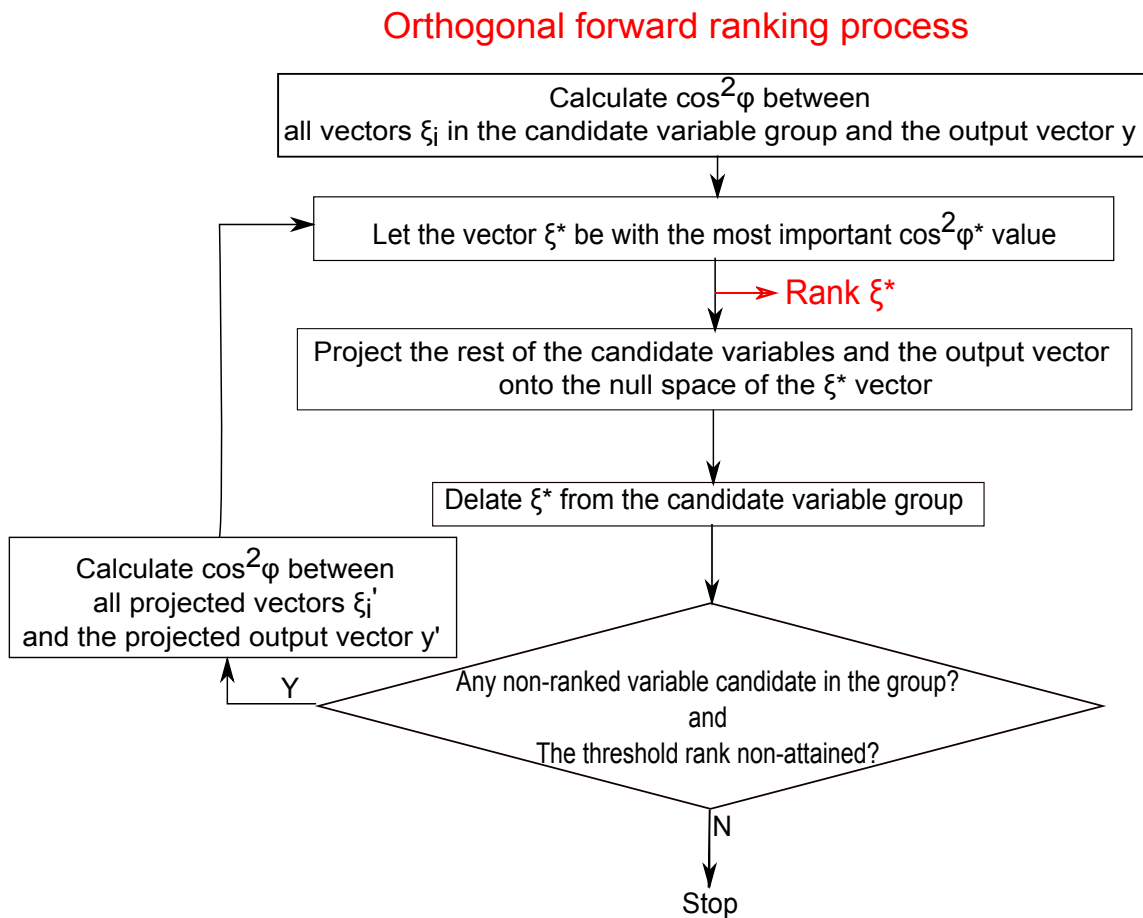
Orthogonal forward ranking process

Calculate $\cos^2\varphi$ between all vectors $\xi_i$ in the candidate variable group and the output vector y

Let the vector $\xi^*$ be with the most important $\cos^2\varphi^*$ value

Rank $\xi^*$

Project the rest of the candidate variables and the output vector onto the null space of the $\xi^*$ vector

Delate $\xi^*$ from the candidate variable group

Calculate $\cos^2\varphi$ between all projected vectors $\xi_i'$ and the projected output vector y'

Y

Any non-ranked variable candidate in the group?
and
The threshold rank non-attained?

N

Stop